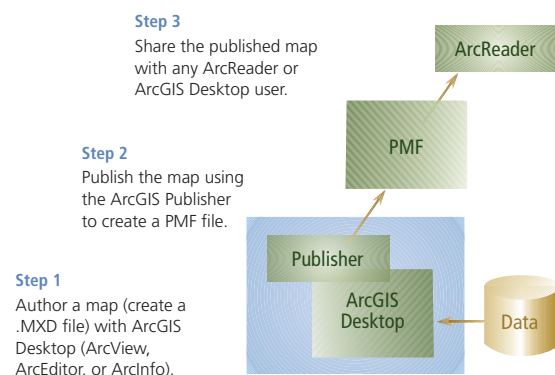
Step 3
Share the published map with any ArcReader or ArcGIS Desktop user.

ArcReader

Step 2
Publish the map using the ArcGIS Publisher to create a PMF file.

PMF

Step 1
Author a map (create a .MXD file) with ArcGIS Desktop (ArcView, ArcEditor, or ArcInfo).

Publisher

ArcGIS Desktop

Data